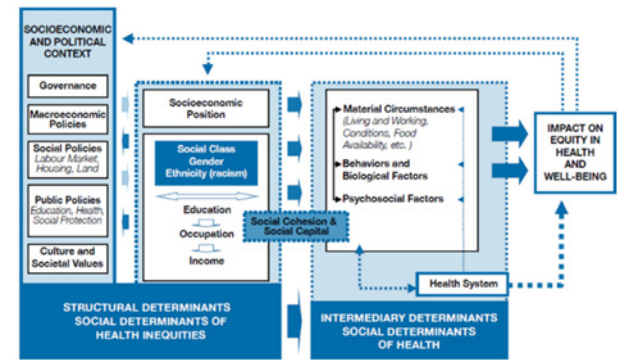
SOCIOECONOMIC AND POLITICAL CONTEXT

Governance

Macroeconomic Policies

Social Policies
Labour Market, Housing, Land

Public Policies
Education, Health, Social Protection

Culture and Societal Values

Socioeconomic Position

Social Class
Gender
Ethnicity (racism)

Education

Occupation

Income

Social Cohesion & Social Capital

Material Circumstances
(Living and Working, Conditions, Food Availability, etc.)

Behaviors and Biological Factors

Psychosocial Factors

Health System

IMPACT ON EQUITY IN HEALTH AND WELL-BEING

STRUCTURAL DETERMINANTS
SOCIAL DETERMINANTS OF HEALTH INEQUITIES

INTERMEDIARY DETERMINANTS
SOCIAL DETERMINANTS OF HEALTH